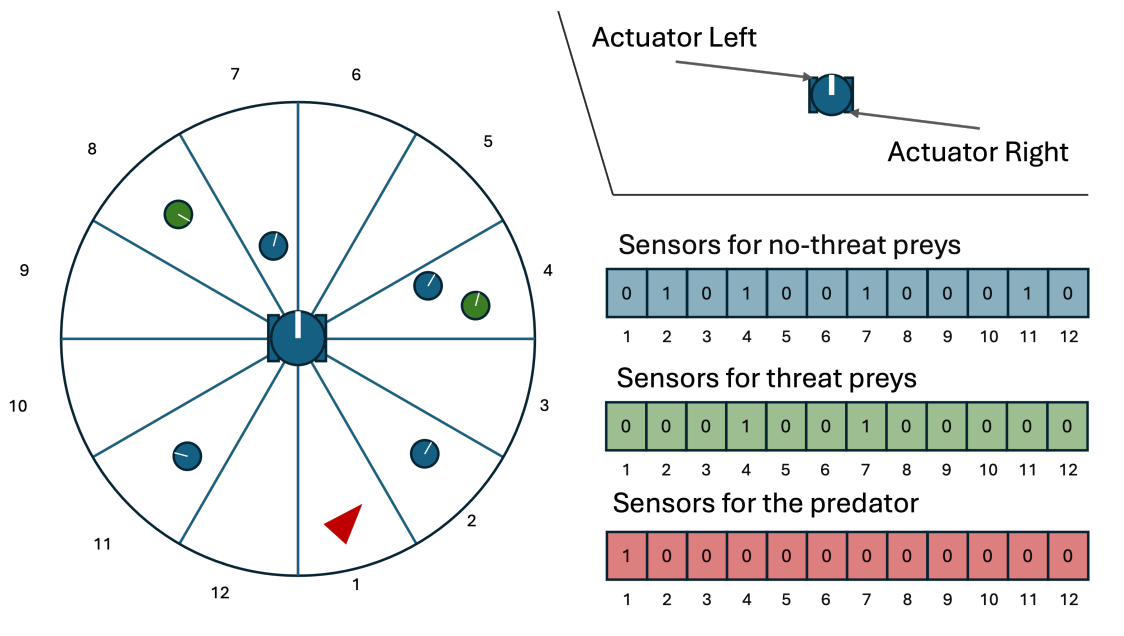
7 6 5 8 4 9 3 10 2 11 12 1

Actuator Left

Actuator Right

Sensors for no-threat preys

| 0 | 1 | 0 | 1 | 0 | 0 | 1 | 0 | 0 | 0 | 1 | 0 |
|---|---|---|---|---|---|---|---|---|---|---|---|
| 1 | 2 | 3 | 4 | 5 | 6 | 7 | 8 | 9 | 10 | 11 | 12 |

Sensors for threat preys

| 0 | 0 | 0 | 1 | 0 | 0 | 1 | 0 | 0 | 0 | 0 | 0 |
|---|---|---|---|---|---|---|---|---|---|---|---|
| 1 | 2 | 3 | 4 | 5 | 6 | 7 | 8 | 9 | 10 | 11 | 12 |

Sensors for the predator

| 1 | 0 | 0 | 0 | 0 | 0 | 0 | 0 | 0 | 0 | 0 | 0 |
|---|---|---|---|---|---|---|---|---|---|---|---|
| 1 | 2 | 3 | 4 | 5 | 6 | 7 | 8 | 9 | 10 | 11 | 12 |